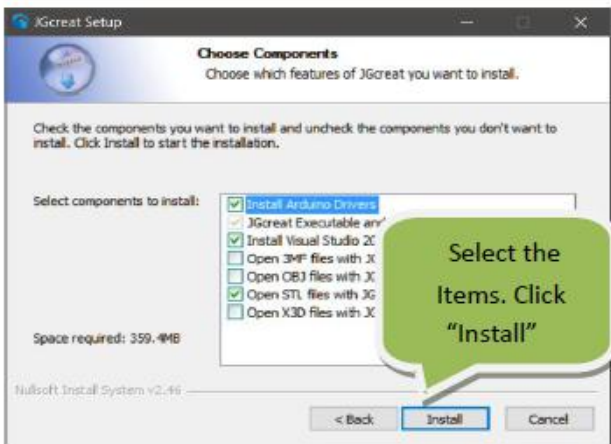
JGcreat Setup

Choose Components
Choose which features of JGcreat you want to install.

Check the components you want to install and uncheck the components you don't want to install. Click Install to start the installation.

Select components to install:

Install Arduino Drivers
JGcreat Executable an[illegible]
Install Visual Studio 20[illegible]
Open 3MF files with J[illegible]
Open OBJ files with J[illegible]
Open STL files with JG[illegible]
Open X3D files with J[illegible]

Select the Items. Click "Install"

Space required: 359.4MB

Nullsoft Install System v2.46

< Back
Install
Cancel